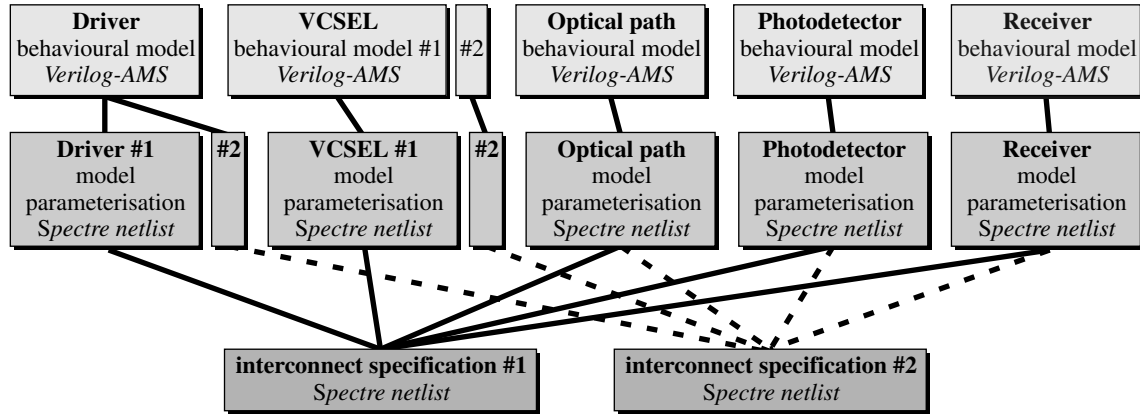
**Driver**
behavioural model
*Verilog-AMS*

**VCSEL**
behavioural model #1
*Verilog-AMS*

#2

**Optical path**
behavioural model
*Verilog-AMS*

**Photodetector**
behavioural model
*Verilog-AMS*

**Receiver**
behavioural model
*Verilog-AMS*

**Driver #1**
model
parameterisation
*Spectre netlist*

**#2**

**VCSEL #1**
model
parameterisation
*Spectre netlist*

**#2**

**Optical path**
model
parameterisation
*Spectre netlist*

**Photodetector**
model
parameterisation
*Spectre netlist*

**Receiver**
model
parameterisation
*Spectre netlist*

**interconnect specification #1**
*Spectre netlist*

**interconnect specification #2**
*Spectre netlist*